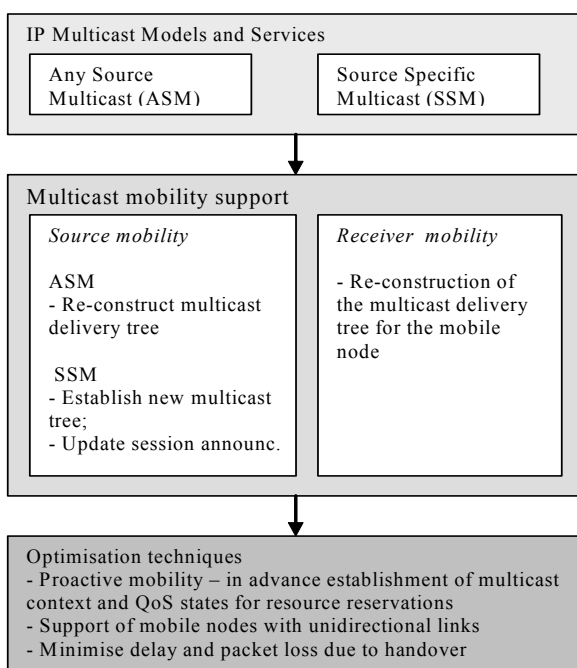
IP Multicast Models and Services

Any Source Multicast (ASM)

Source Specific Multicast (SSM)

Multicast mobility support

*Source mobility*

ASM
- Re-construct multicast delivery tree

SSM
- Establish new multicast tree;
- Update session announc.

*Receiver mobility*

- Re-construction of the multicast delivery tree for the mobile node

Optimisation techniques
- Proactive mobility – in advance establishment of multicast context and QoS states for resource reservations
- Support of mobile nodes with unidirectional links
- Minimise delay and packet loss due to handover